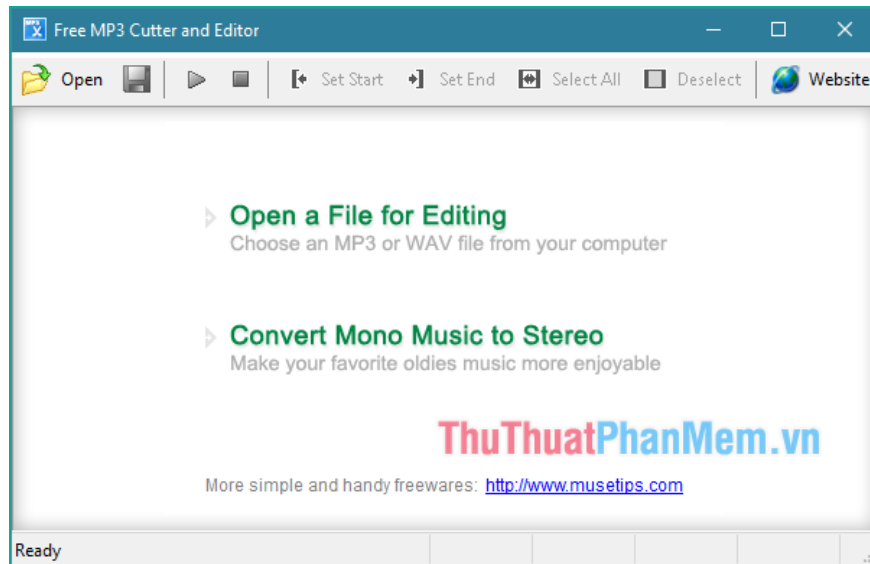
Free MP3 Cutter and Editor

Open Set Start Set End Select All Deselect Website

Open a File for Editing
Choose an MP3 or WAV file from your computer

Convert Mono Music to Stereo
Make your favorite oldies music more enjoyable

ThuThuatPhanMem.vn

More simple and handy freewares: http://www.musetips.com

Ready